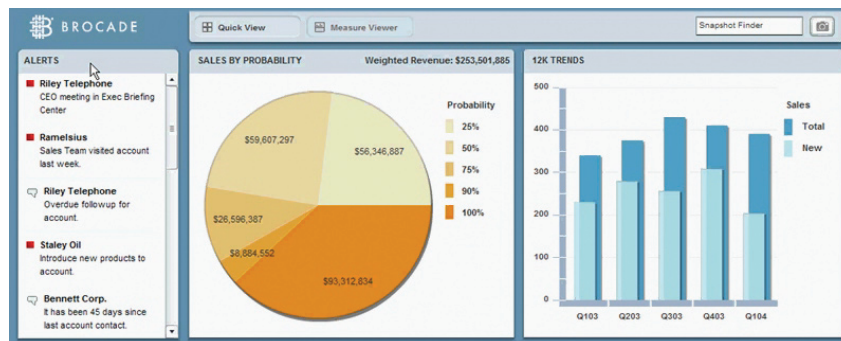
BROCADE

Quick View

Measure Viewer

Snapshot Finder

ALERTS

Riley Telephone
CEO meeting in Exec Briefing Center

Ramelsius
Sales Team visited account last week.

Riley Telephone
Overdue followup for account.

Staley Oil
Introduce new products to account.

Bennett Corp.
It has been 45 days since last account contact.

SALES BY PROBABILITY

Weighted Revenue: $253,501,885

$59,607,297

$56,346,887

$26,596,387

$8,884,552

$93,312,834

Probability

25%

50%

75%

90%

100%

12K TRENDS

500

400

300

200

100

0

Q103

Q203

Q303

Q403

Q104

Sales

Total

New